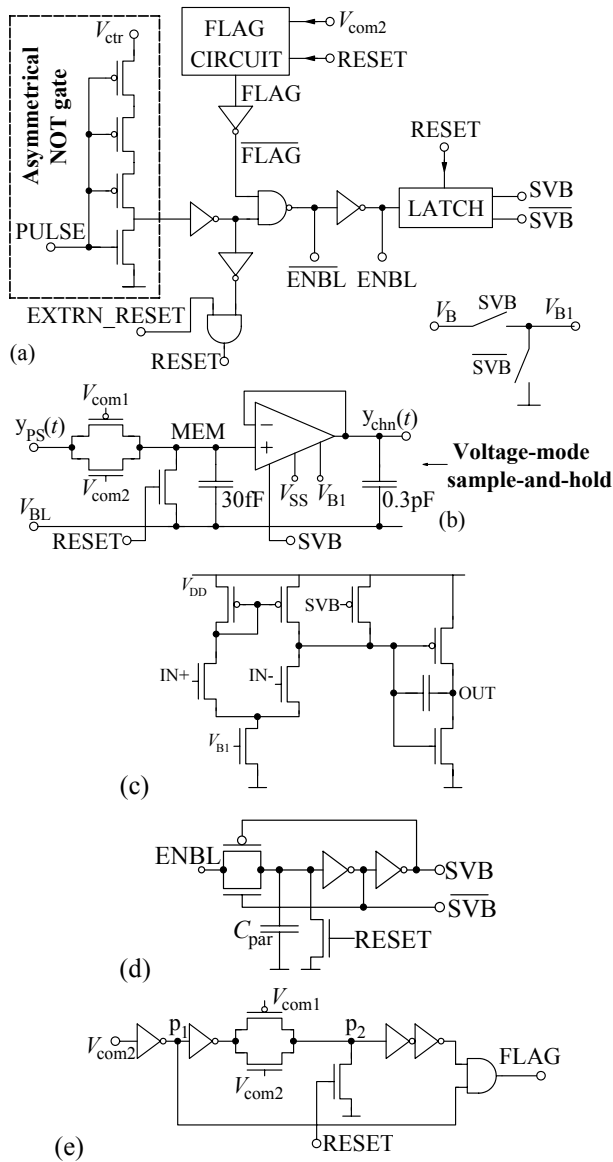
Asymmetrical NOT gate
$V_{ctr}$
PULSE
FLAG CIRCUIT
$V_{com2}$
RESET
FLAG
$\overline{FLAG}$
RESET
LATCH
SVB
$\overline{SVB}$
$\overline{ENBL}$
ENBL
EXTRN_RESET
RESET
(a)
$V_B$
SVB
$V_{B1}$
$\overline{SVB}$

$y_{PS}(t)$
$V_{com1}$
$\overline{V_{com2}}$
MEM
$-$
$+$
$y_{chn}(t)$
Voltage-mode sample-and-hold
$V_{BL}$
30fF
$V_{SS}$
$V_{B1}$
0.3pF
RESET
SVB
(b)

$V_{DD}$
SVB
IN+
IN-
OUT
$V_{B1}$
(c)

ENBL
SVB
$\overline{SVB}$
$C_{par}$
RESET
(d)

$V_{com2}$
$p_1$
$V_{com1}$
$V_{com2}$
$p_2$
FLAG
RESET
(e)